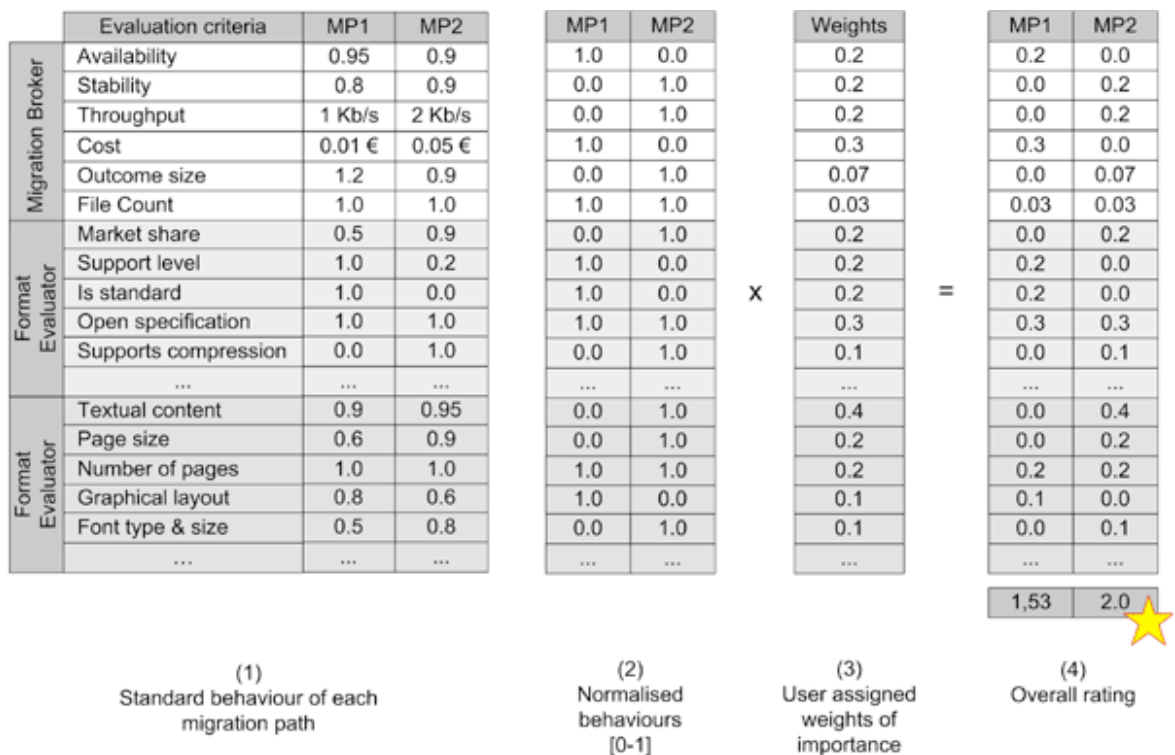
| | Evaluation criteria | MP1 | MP2 |
|---|---|---|---|
| Migration Broker | Availability | 0.95 | 0.9 |
| | Stability | 0.8 | 0.9 |
| | Throughput | 1 Kb/s | 2 Kb/s |
| | Cost | 0.01 € | 0.05 € |
| | Outcome size | 1.2 | 0.9 |
| | File Count | 1.0 | 1.0 |
| Format Evaluator | Market share | 0.5 | 0.9 |
| | Support level | 1.0 | 0.2 |
| | Is standard | 1.0 | 0.0 |
| | Open specification | 1.0 | 1.0 |
| | Supports compression | 0.0 | 1.0 |
| | ... | ... | ... |
| Format Evaluator | Textual content | 0.9 | 0.95 |
| | Page size | 0.6 | 0.9 |
| | Number of pages | 1.0 | 1.0 |
| | Graphical layout | 0.8 | 0.6 |
| | Font type & size | 0.5 | 0.8 |
| | ... | ... | ... |

| MP1 | MP2 |
|---|---|
| 1.0 | 0.0 |
| 0.0 | 1.0 |
| 0.0 | 1.0 |
| 1.0 | 0.0 |
| 0.0 | 1.0 |
| 1.0 | 1.0 |
| 0.0 | 1.0 |
| 1.0 | 0.0 |
| 1.0 | 0.0 |
| 1.0 | 1.0 |
| 0.0 | 1.0 |
| ... | ... |
| 0.0 | 1.0 |
| 0.0 | 1.0 |
| 1.0 | 1.0 |
| 1.0 | 0.0 |
| 0.0 | 1.0 |
| ... | ... |

x

| Weights |
|---|
| 0.2 |
| 0.2 |
| 0.2 |
| 0.3 |
| 0.07 |
| 0.03 |
| 0.2 |
| 0.2 |
| 0.2 |
| 0.3 |
| 0.1 |
| ... |
| 0.4 |
| 0.2 |
| 0.2 |
| 0.1 |
| 0.1 |
| ... |

=

| MP1 | MP2 |
|---|---|
| 0.2 | 0.0 |
| 0.0 | 0.2 |
| 0.0 | 0.2 |
| 0.3 | 0.0 |
| 0.0 | 0.07 |
| 0.03 | 0.03 |
| 0.0 | 0.2 |
| 0.2 | 0.0 |
| 0.2 | 0.0 |
| 0.3 | 0.3 |
| 0.0 | 0.1 |
| ... | ... |
| 0.0 | 0.4 |
| 0.0 | 0.2 |
| 0.2 | 0.2 |
| 0.1 | 0.0 |
| 0.0 | 0.1 |
| ... | ... |

| 1,53 | 2.0 |
|---|---|

(1) Standard behaviour of each migration path

(2) Normalised behaviours [0-1]

(3) User assigned weights of importance

(4) Overall rating